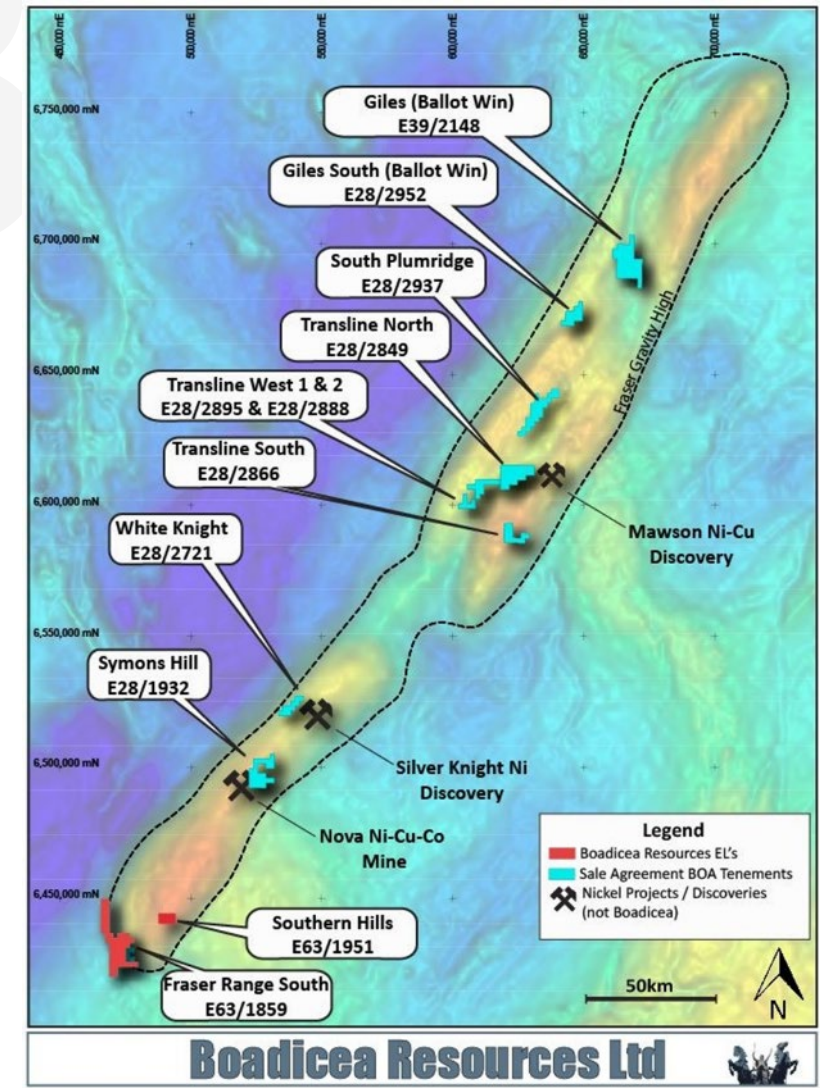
450,000 mE
500,000 mE
550,000 mE
600,000 mE
650,000 mE
700,000 mE

6,750,000 mN
6,700,000 mN
6,650,000 mN
6,600,000 mN
6,550,000 mN
6,500,000 mN
6,450,000 mN

Giles (Ballot Win)
E39/2148

Giles South (Ballot Win)
E28/2952

South Plumridge
E28/2937

Transline North
E28/2849

Transline West 1 & 2
E28/2895 & E28/2888

Transline South
E28/2866

White Knight
E28/2721

Symons Hill
E28/1932

Fraser Gravity High

Mawson Ni-Cu Discovery

Silver Knight Ni Discovery

Nova Ni-Cu-Co Mine

Southern Hills
E63/1951

Fraser Range South
E63/1859

Legend
Boadicea Resources EL's
Sale Agreement BOA Tenements
Nickel Projects / Discoveries (not Boadicea)

50km

N

Boadicea Resources Ltd